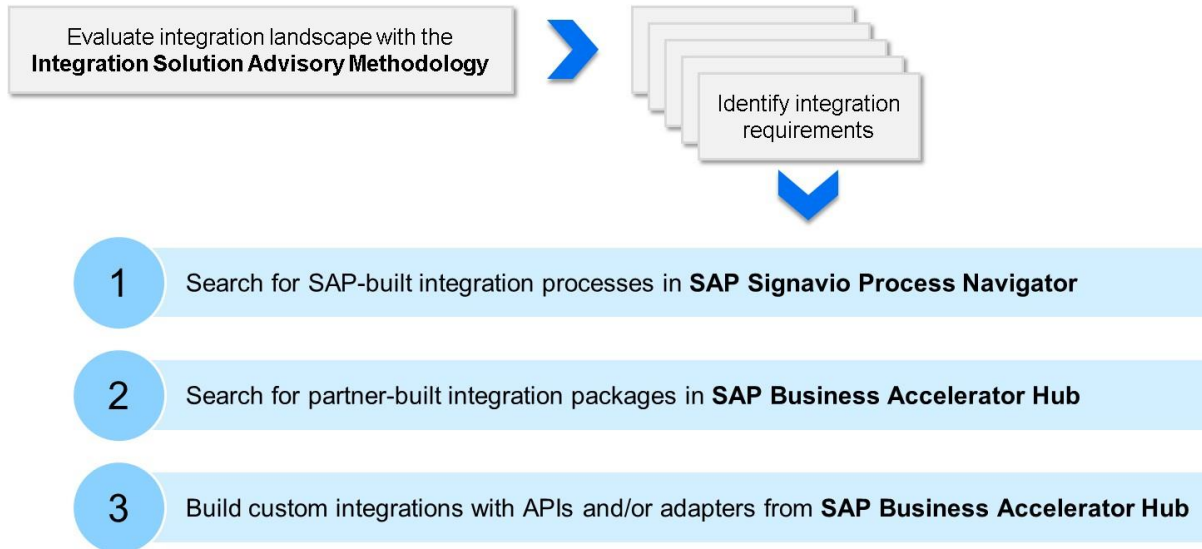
Evaluate integration landscape with the **Integration Solution Advisory Methodology**

Identify integration requirements

1 Search for SAP-built integration processes in **SAP Signavio Process Navigator**

2 Search for partner-built integration packages in **SAP Business Accelerator Hub**

3 Build custom integrations with APIs and/or adapters from **SAP Business Accelerator Hub**